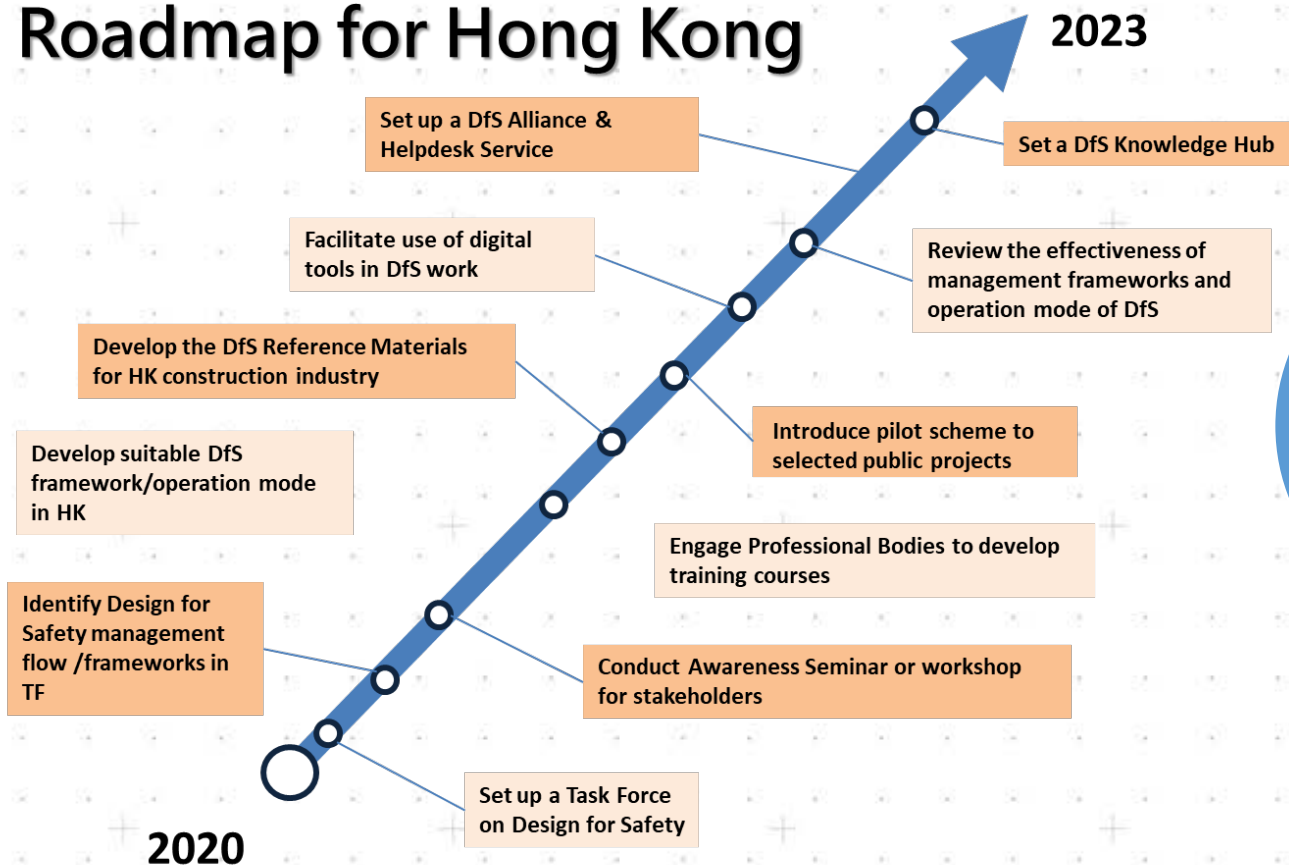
Roadmap for Hong Kong

2023

Set up a DfS Alliance & Helpdesk Service

Set a DfS Knowledge Hub

Facilitate use of digital tools in DfS work

Review the effectiveness of management frameworks and operation mode of DfS

Develop the DfS Reference Materials for HK construction industry

Introduce pilot scheme to selected public projects

Develop suitable DfS framework/operation mode in HK

Engage Professional Bodies to develop training courses

Identify Design for Safety management flow /frameworks in TF

Conduct Awareness Seminar or workshop for stakeholders

Set up a Task Force on Design for Safety

2020